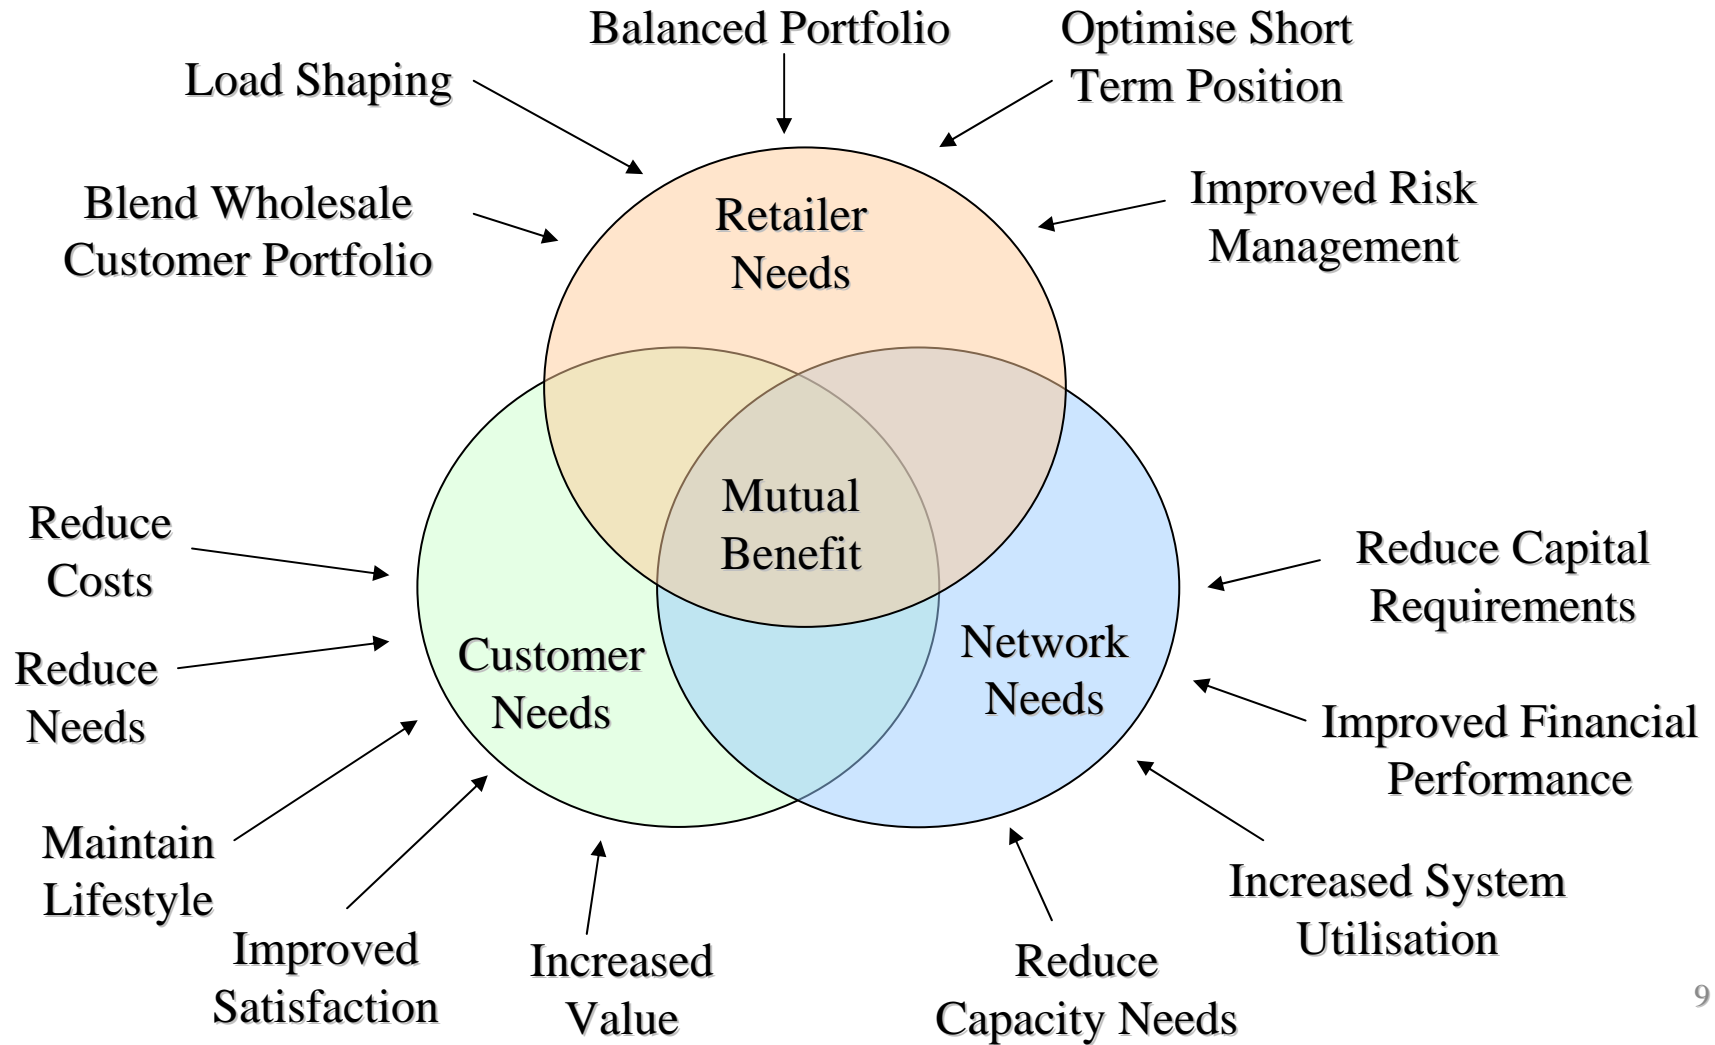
Balanced Portfolio

Load Shaping

Optimise Short Term Position

Blend Wholesale Customer Portfolio

Retailer Needs

Improved Risk Management

Mutual Benefit

Reduce Costs

Reduce Capital Requirements

Reduce Needs

Customer Needs

Network Needs

Improved Financial Performance

Maintain Lifestyle

Increased System Utilisation

Improved Satisfaction

Increased Value

Reduce Capacity Needs

9